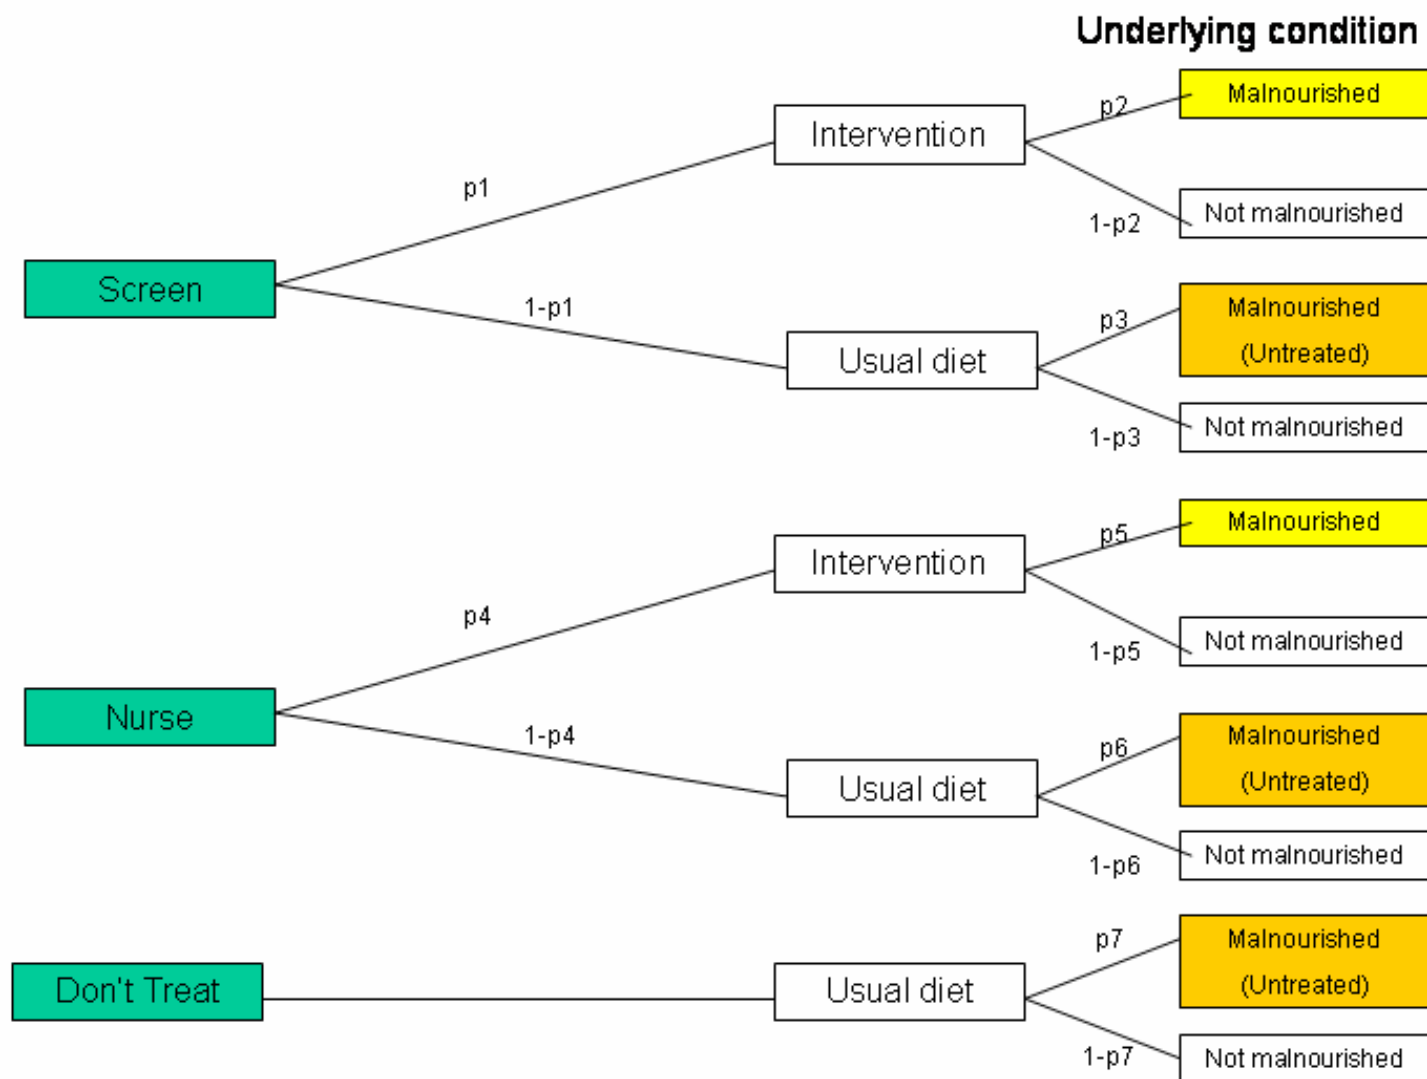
Underlying condition

Screen

p1

Intervention

p2

Malnourished

1-p2

Not malnourished

1-p1

Usual diet

p3

Malnourished (Untreated)

1-p3

Not malnourished

Nurse

p4

Intervention

p5

Malnourished

1-p5

Not malnourished

1-p4

Usual diet

p6

Malnourished (Untreated)

1-p6

Not malnourished

Don't Treat

Usual diet

p7

Malnourished (Untreated)

1-p7

Not malnourished